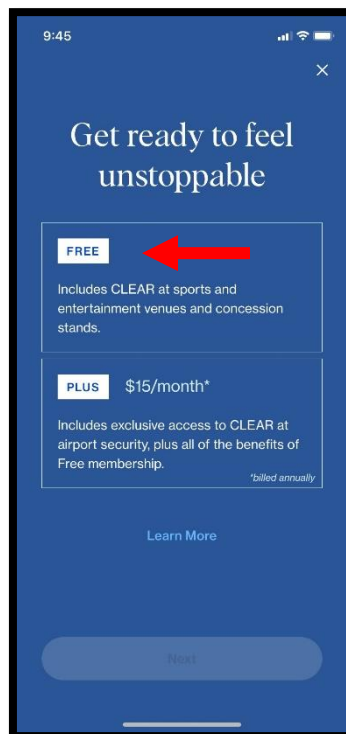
9:45

×

Get ready to feel unstoppable

FREE

Includes CLEAR at sports and entertainment venues and concession stands.

PLUS $15/month*

Includes exclusive access to CLEAR at airport security, plus all of the benefits of Free membership.

*billed annually

Learn More

Next